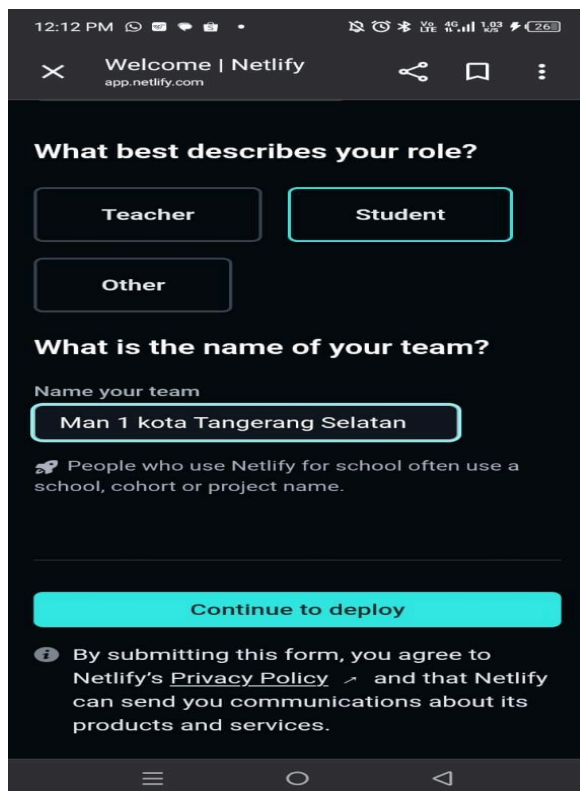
12:12 PM

Welcome | Netlify
app.netlify.com

What best describes your role?

Teacher

Student

Other

What is the name of your team?

Name your team

Man 1 kota Tangerang Selatan

People who use Netlify for school often use a school, cohort or project name.

Continue to deploy

By submitting this form, you agree to Netlify's Privacy Policy and that Netlify can send you communications about its products and services.